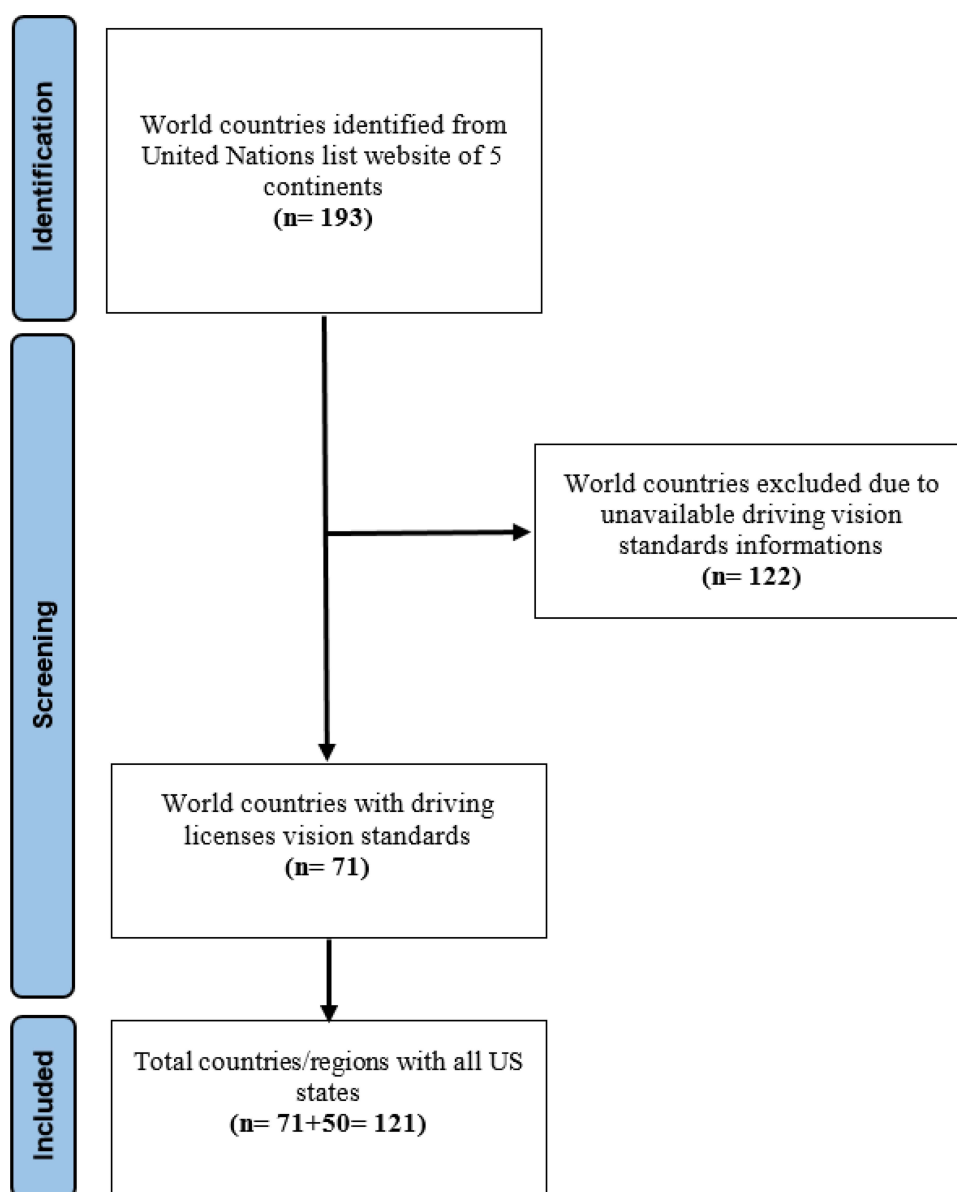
Identification

World countries identified from United Nations list website of 5 continents
(n= 193)

Screening

World countries excluded due to unavailable driving vision standards informations
(n= 122)

World countries with driving licenses vision standards
(n= 71)

Included

Total countries/regions with all US states
(n= 71+50= 121)